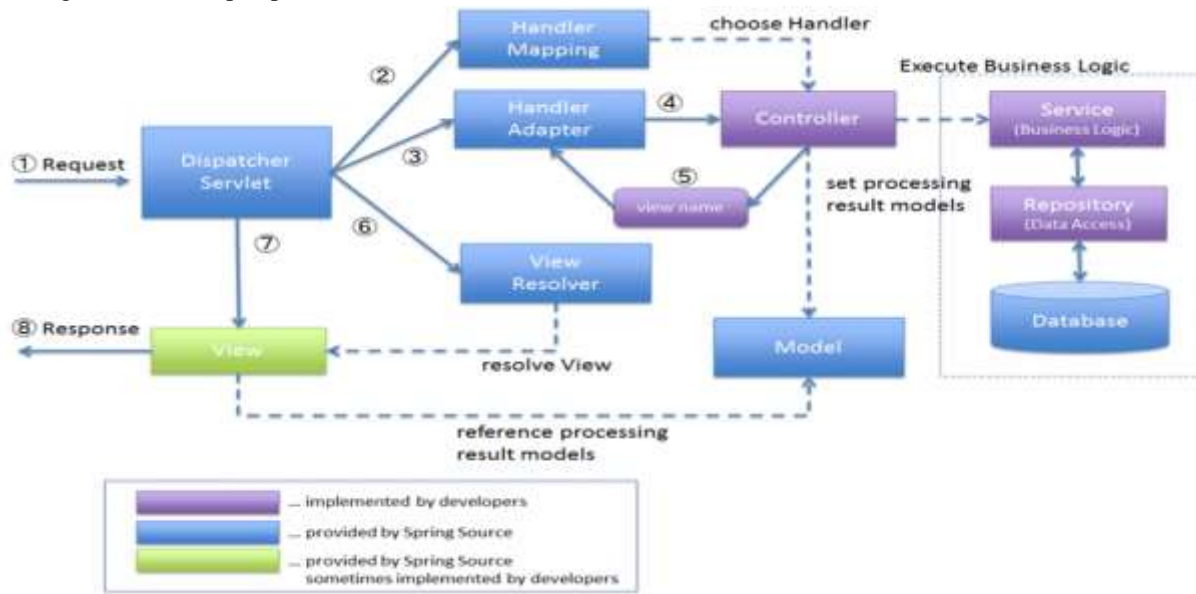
① Request

Dispatcher Servlet

②

Handler Mapping

choose Handler

③

Handler Adapter

④

Controller

⑤

view name

set processing result models

⑥

View Resolver

⑦

⑧ Response

View

resolve View

Model

reference processing result models

Execute Business Logic

Service (Business Logic)

Repository (Data Access)

Database

... implemented by developers

... provided by Spring Source

... provided by Spring Source sometimes implemented by developers